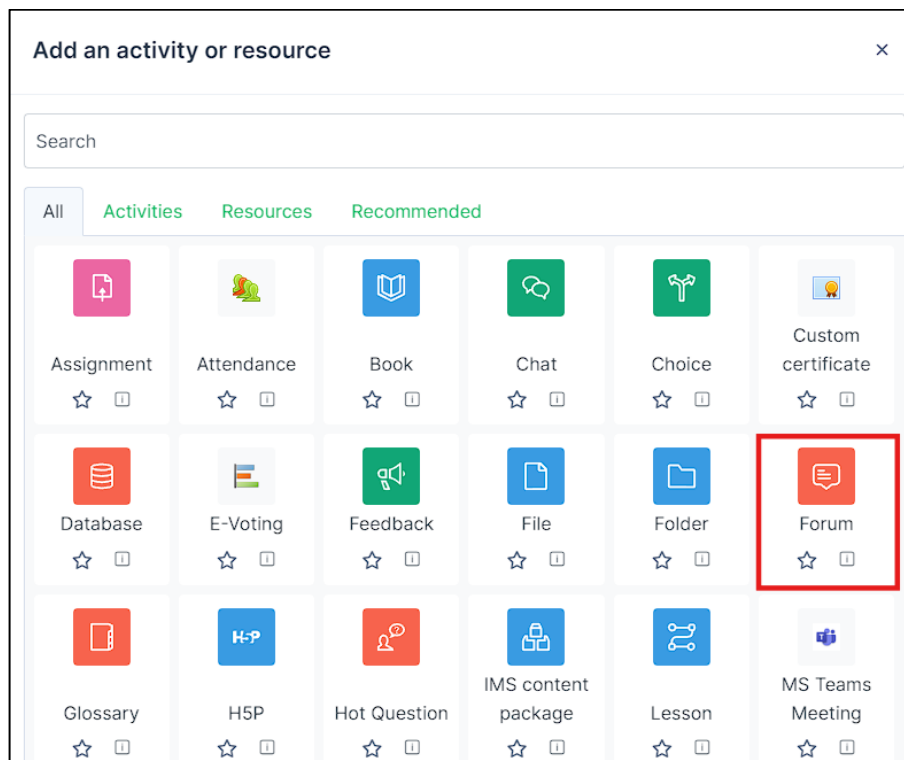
Add an activity or resource

×

Search

All Activities Resources Recommended

Assignment

Attendance

Book

Chat

Choice

Custom certificate

Database

E-Voting

Feedback

File

Folder

Forum

Glossary

H5P

H5P

Hot Question

IMS content package

Lesson

MS Teams Meeting